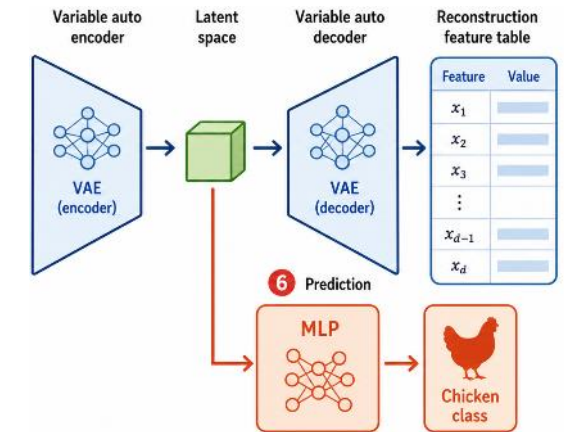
Variable auto encoder

Latent space

Variable auto decoder

Reconstruction feature table

VAE (encoder)

VAE (decoder)

| Feature | Value |
|---|---|
| $x_1$ | |
| $x_2$ | |
| $x_3$ | |
| $\vdots$ | |
| $x_{d-1}$ | |
| $x_d$ | |

6 Prediction

MLP

Chicken class